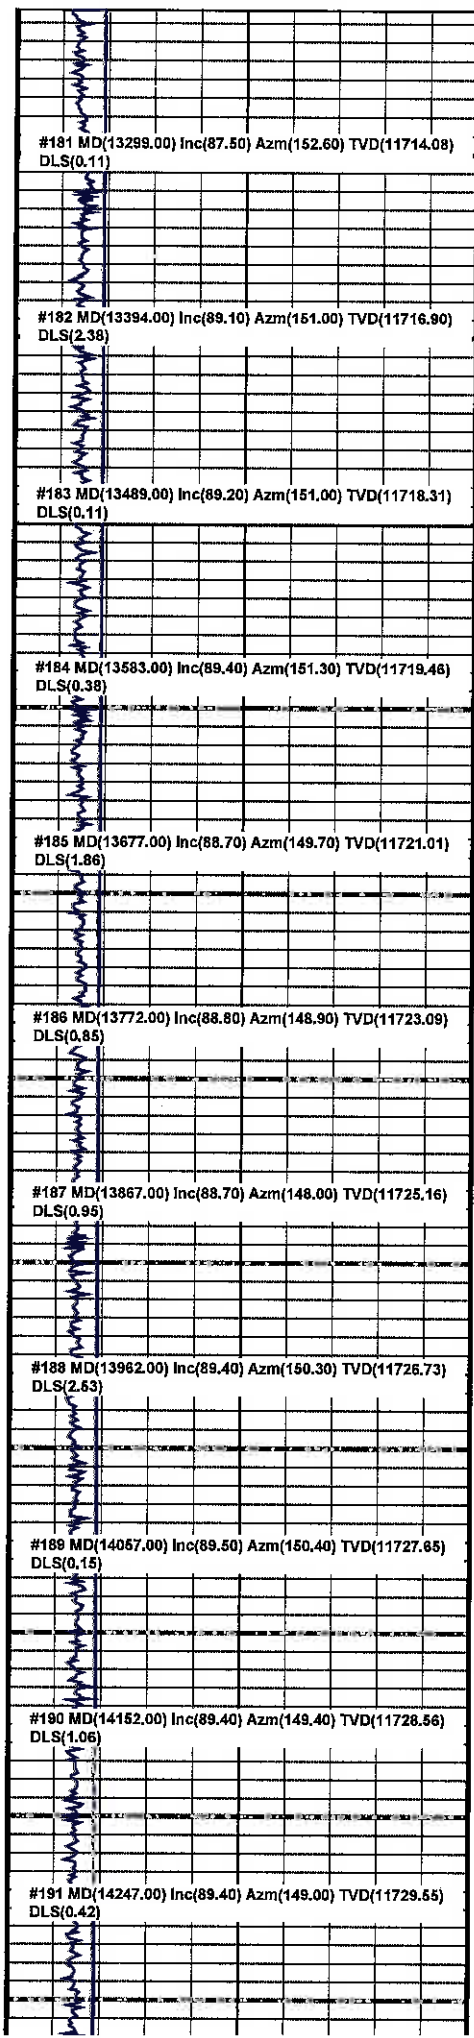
#181 MD(13299.00) Inc(87.50) Azm(152.60) TVD(11714.08) DLS(0.11)

#182 MD(13394.00) Inc(89.10) Azm(151.00) TVD(11716.90) DLS(2.38)

#183 MD(13489.00) Inc(89.20) Azm(151.00) TVD(11718.31) DLS(0.11)

#184 MD(13583.00) Inc(89.40) Azm(151.30) TVD(11719.46) DLS(0.38)

#185 MD(13677.00) Inc(88.70) Azm(149.70) TVD(11721.01) DLS(1.86)

#186 MD(13772.00) Inc(88.80) Azm(148.90) TVD(11723.09) DLS(0.85)

#187 MD(13867.00) Inc(88.70) Azm(148.00) TVD(11725.16) DLS(0.95)

#188 MD(13962.00) Inc(89.40) Azm(150.30) TVD(11726.73) DLS(2.53)

#189 MD(14057.00) Inc(89.50) Azm(150.40) TVD(11727.65) DLS(0.15)

#190 MD(14152.00) Inc(89.40) Azm(149.40) TVD(11728.56) DLS(1.06)

#191 MD(14247.00) Inc(89.40) Azm(149.00) TVD(11729.55) DLS(0.42)